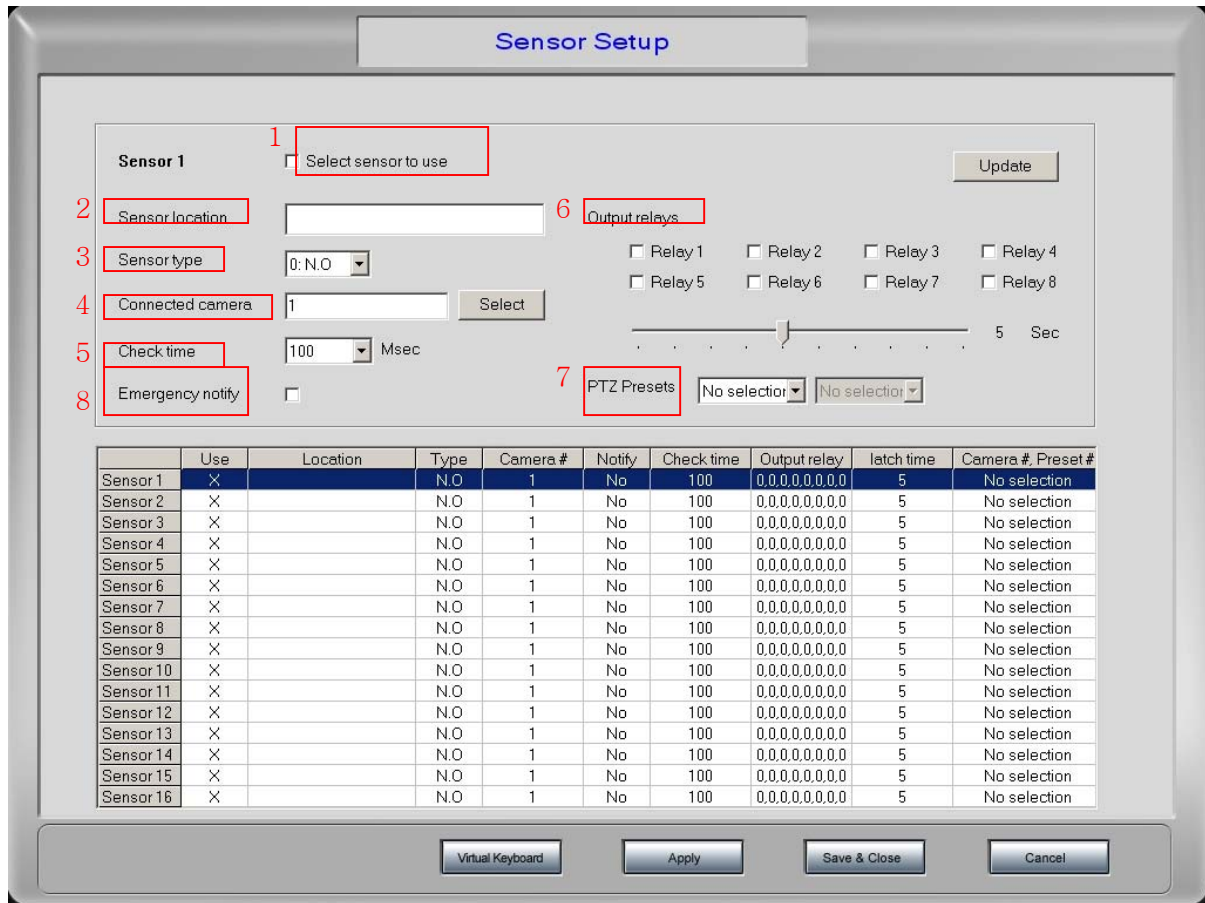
Sensor Setup

Sensor 1

1 Select sensor to use

Update

2 Sensor location

6 Output relays

3 Sensor type 0: N.O

Relay 1 Relay 2 Relay 3 Relay 4

Relay 5 Relay 6 Relay 7 Relay 8

4 Connected camera 1 Select

5 Sec

5 Check time 100 Msec

7 PTZ Presets No selection No selection

8 Emergency notify

| | Use | Location | Type | Camera # | Notify | Check time | Output relay | latch time | Camera #, Preset # |
|---|---|---|---|---|---|---|---|---|---|
| Sensor 1 | X | | N.O | 1 | No | 100 | 0,0,0,0,0,0,0,0 | 5 | No selection |
| Sensor 2 | X | | N.O | 1 | No | 100 | 0,0,0,0,0,0,0,0 | 5 | No selection |
| Sensor 3 | X | | N.O | 1 | No | 100 | 0,0,0,0,0,0,0,0 | 5 | No selection |
| Sensor 4 | X | | N.O | 1 | No | 100 | 0,0,0,0,0,0,0,0 | 5 | No selection |
| Sensor 5 | X | | N.O | 1 | No | 100 | 0,0,0,0,0,0,0,0 | 5 | No selection |
| Sensor 6 | X | | N.O | 1 | No | 100 | 0,0,0,0,0,0,0,0 | 5 | No selection |
| Sensor 7 | X | | N.O | 1 | No | 100 | 0,0,0,0,0,0,0,0 | 5 | No selection |
| Sensor 8 | X | | N.O | 1 | No | 100 | 0,0,0,0,0,0,0,0 | 5 | No selection |
| Sensor 9 | X | | N.O | 1 | No | 100 | 0,0,0,0,0,0,0,0 | 5 | No selection |
| Sensor 10 | X | | N.O | 1 | No | 100 | 0,0,0,0,0,0,0,0 | 5 | No selection |
| Sensor 11 | X | | N.O | 1 | No | 100 | 0,0,0,0,0,0,0,0 | 5 | No selection |
| Sensor 12 | X | | N.O | 1 | No | 100 | 0,0,0,0,0,0,0,0 | 5 | No selection |
| Sensor 13 | X | | N.O | 1 | No | 100 | 0,0,0,0,0,0,0,0 | 5 | No selection |
| Sensor 14 | X | | N.O | 1 | No | 100 | 0,0,0,0,0,0,0,0 | 5 | No selection |
| Sensor 15 | X | | N.O | 1 | No | 100 | 0,0,0,0,0,0,0,0 | 5 | No selection |
| Sensor 16 | X | | N.O | 1 | No | 100 | 0,0,0,0,0,0,0,0 | 5 | No selection |

Virtual Keyboard Apply Save & Close Cancel